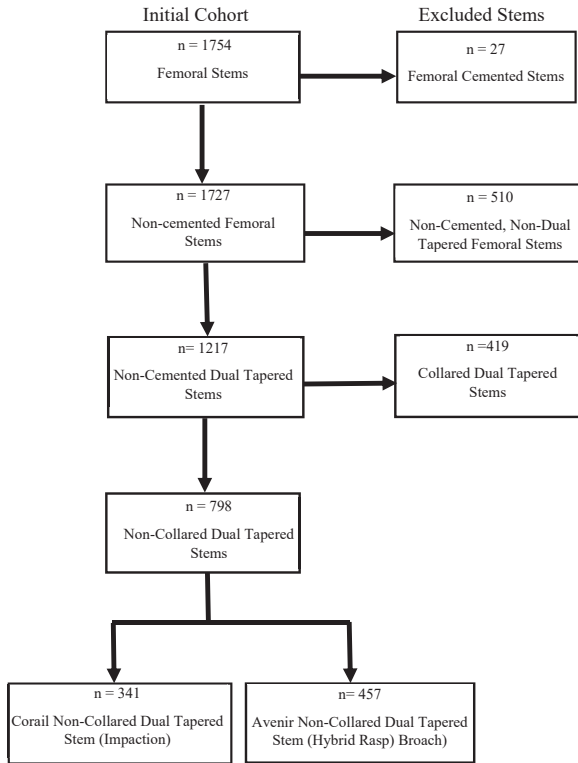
Initial Cohort

Excluded Stems

n = 1754
Femoral Stems

n = 27
Femoral Cemented Stems

n = 1727
Non-cemented Femoral Stems

n = 510
Non-Cemented, Non-Dual Tapered Femoral Stems

n= 1217
Non-Cemented Dual Tapered Stems

n =419
Collared Dual Tapered Stems

n = 798
Non-Collared Dual Tapered Stems

n = 341
Corail Non-Collared Dual Tapered Stem (Impaction)

n= 457
Avenir Non-Collared Dual Tapered Stem (Hybrid Rasp) Broach)